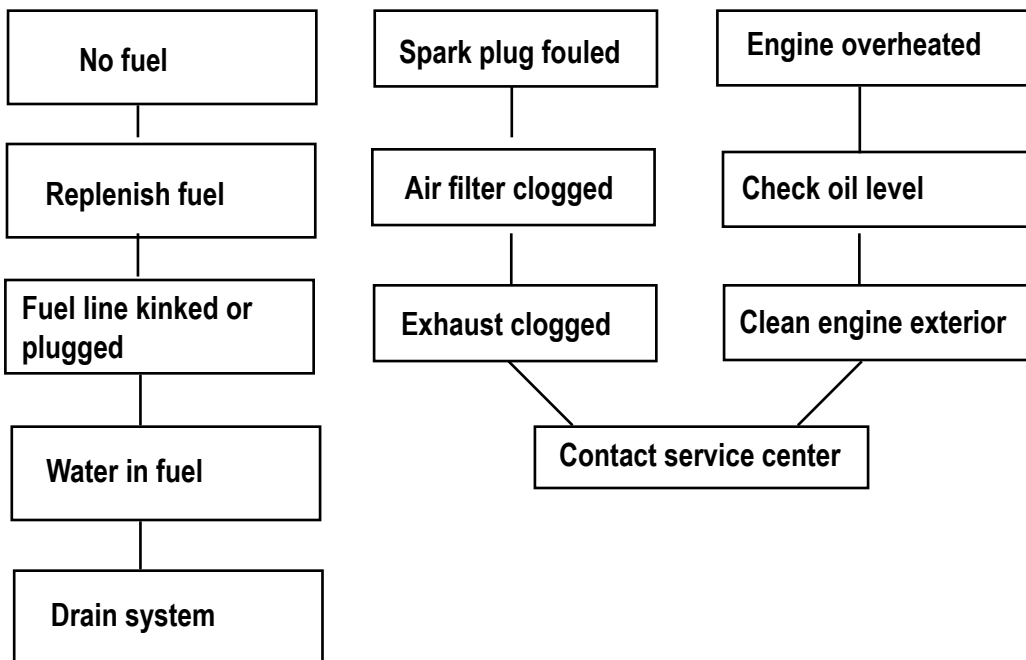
No fuel

Replenish fuel

Fuel line kinked or plugged

Water in fuel

Drain system

Spark plug fouled

Air filter clogged

Exhaust clogged

Engine overheated

Check oil level

Clean engine exterior

Contact service center